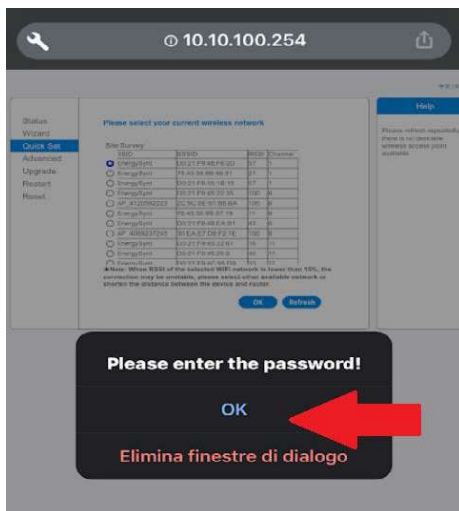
10.10.100.254

Status
Wizard
Quick Set
Advanced
Upgrade
Restart
Reset

Please select your current wireless network

Site Survey

| | SSID | BSSID | RSSI | Channel |
|---|---|---|---|---|
| | EnergySynt | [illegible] | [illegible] | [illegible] |
| | EnergySynt | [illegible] | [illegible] | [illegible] |
| | EnergySynt | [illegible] | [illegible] | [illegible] |
| | EnergySynt | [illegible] | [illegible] | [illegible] |
| | AP_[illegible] | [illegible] | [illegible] | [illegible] |
| | EnergySynt | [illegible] | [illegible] | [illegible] |
| | EnergySynt | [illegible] | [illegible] | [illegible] |
| | AP_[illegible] | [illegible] | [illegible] | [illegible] |
| | EnergySynt | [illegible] | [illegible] | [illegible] |
| | EnergySynt | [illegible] | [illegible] | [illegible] |
| | EnergySynt | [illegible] | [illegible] | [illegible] |

★Note: When RSSI of the selected WIFI network is lower than 15%, the connection may be unstable, please select other available network or shorten the distance between the device and router.

OK Refresh

Help

Please refresh repeatedly there is no desirable wireless access point available.

Please enter the password!

OK

Elimina finestre di dialogo